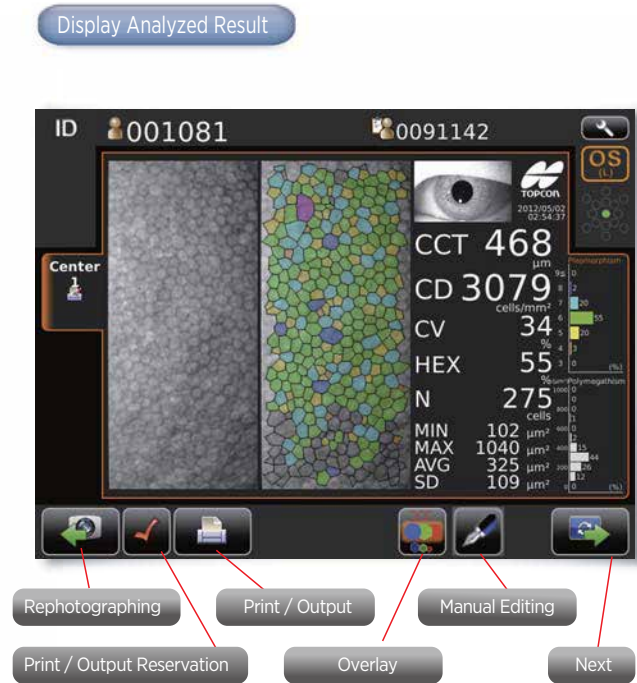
Display Analyzed Result

ID 001081 0091142

OS (L)

Center

TOPCON 2012/05/02 02:54:37

CCT 468 μm

CD 3079 cells/mm²

CV 34 %

HEX 55 %

N 275 cells

MIN 102 μm²
MAX 1040 μm²
AVG 325 μm²
SD 109 μm²

Pleomorphism
0
2
20
55
20
0
(%)

Polymegathism
0
0
0
0
15
44
26
12
0
(%)

Rephotographing

Print / Output

Manual Editing

Print / Output Reservation

Overlay

Next